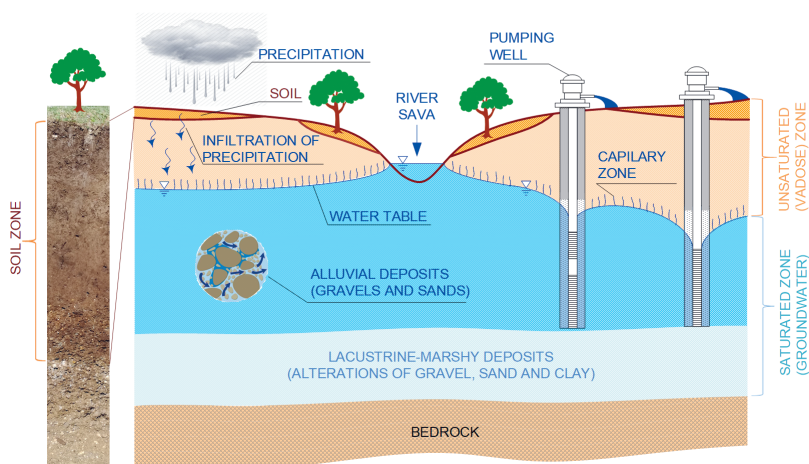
PRECIPITATION

PUMPING WELL

SOIL

RIVER SAVA

INFILTRATION OF PRECIPITATION

CAPILARY ZONE

UNSATURATED (VADOSE) ZONE

SOIL ZONE

WATER TABLE

ALLUVIAL DEPOSITS (GRAVELS AND SANDS)

SATURATED ZONE (GROUNDWATER)

LACUSTRINE-MARSHY DEPOSITS (ALTERATIONS OF GRAVEL, SAND AND CLAY)

BEDROCK